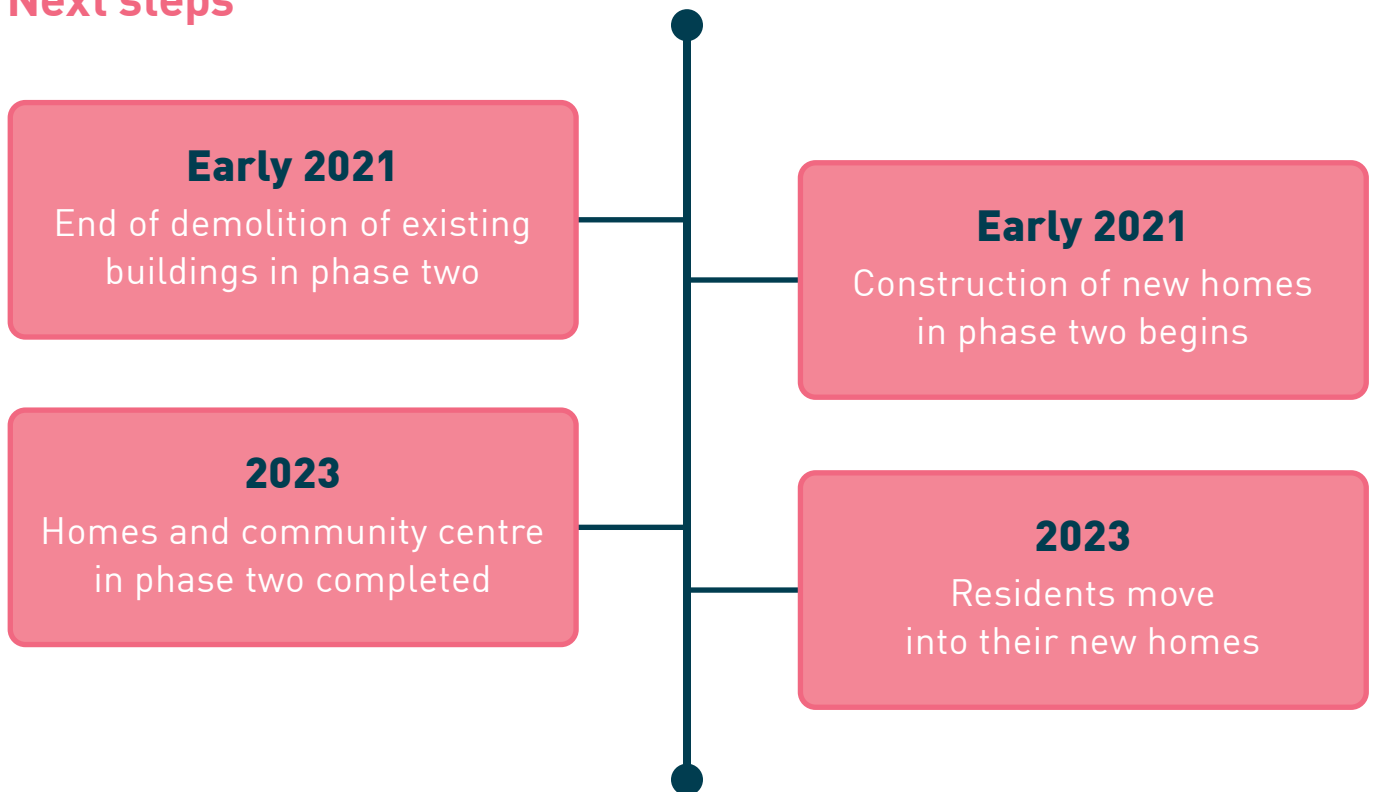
Next steps

Early 2021
End of demolition of existing buildings in phase two

Early 2021
Construction of new homes in phase two begins

2023
Homes and community centre in phase two completed

2023
Residents move into their new homes